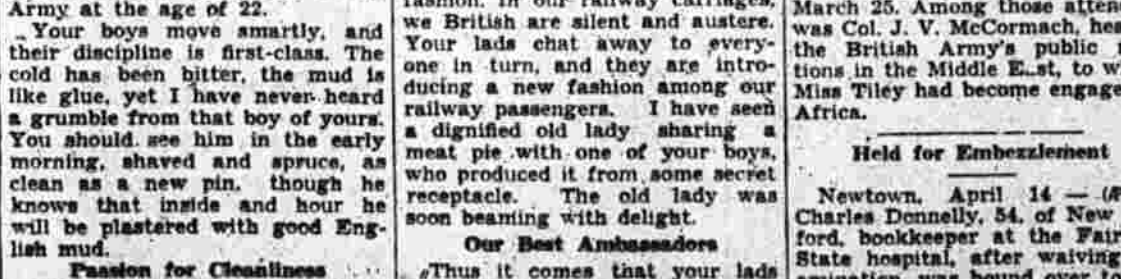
Army at the age of 22.

„Your boys move smartly, and their discipline is first-class. The cold has been bitter, the mud is like glue, yet I have never heard a grumble from that boy of yours. You should see him in the early morning, shaved and spruce, as clean as a new pin, though he knows that inside and hour he will be plastered with good English mud.

Passion for Cleanliness

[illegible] In our railway carriages, we British are silent and austere. Your lads chat away to everyone in turn, and they are introducing a new fashion among our railway passengers. I have seen a dignified old lady sharing a meat pie with one of your boys, who produced it from some secret receptacle. The old lady was soon beaming with delight.

Our Best Ambassadors

„Thus it comes that your lads

March 25. Among those atten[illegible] was Col. J. V. McCormach, he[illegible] the British Army's public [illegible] tions in the Middle E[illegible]st, to w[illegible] Miss Tiley had become engage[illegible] Africa.

Held for Embezzlement

Newtown, April 14 — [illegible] Charles Donnelly, 54, of New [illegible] ford, bookkeeper at the Fair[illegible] State hospital, after waiving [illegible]